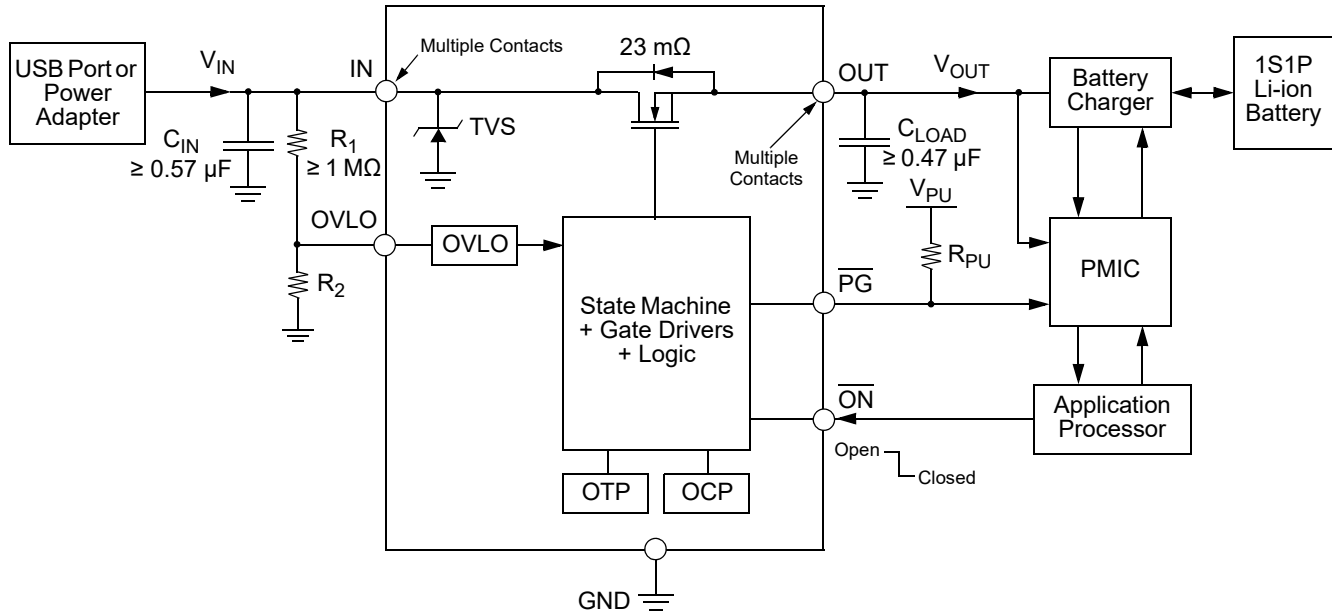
USB Port or Power Adapter

$V_{IN}$

$C_{IN}$
≥ 0.57 µF

$R_1$
≥ 1 MΩ

IN

Multiple Contacts

23 mΩ

TVS

OUT

$V_{OUT}$

Multiple Contacts

$C_{LOAD}$
≥ 0.47 µF

Battery Charger

1S1P Li-ion Battery

OVLO

OVLO

$R_2$

State Machine + Gate Drivers + Logic

$V_{PU}$

$R_{PU}$

PMIC

$\overline{PG}$

$\overline{ON}$

Application Processor

Open

Closed

OTP

OCP

GND